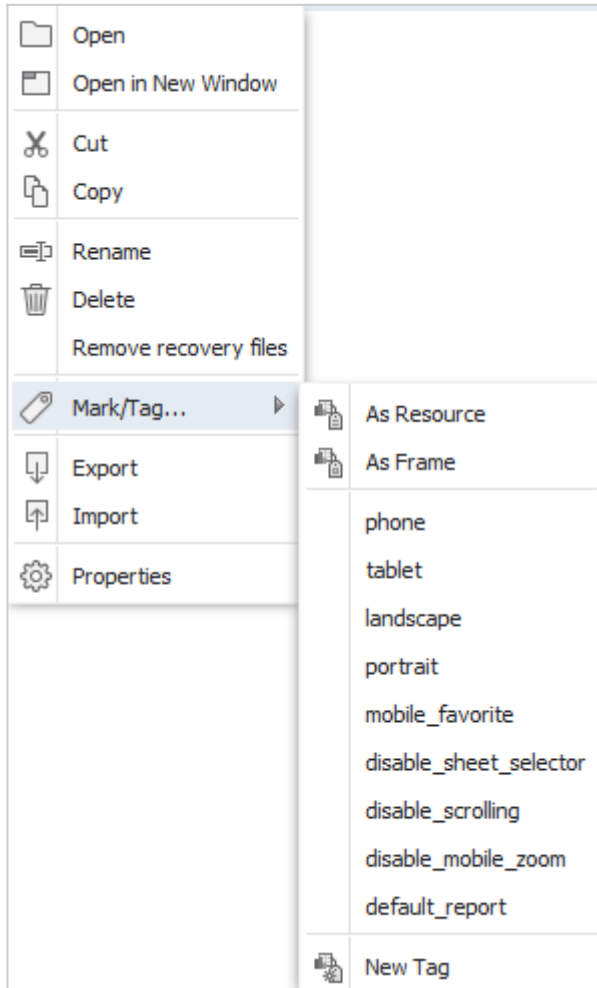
Open
Open in New Window
Cut
Copy
Rename
Delete
Remove recovery files
Mark/Tag...
Export
Import
Properties

As Resource
As Frame
phone
tablet
landscape
portrait
mobile_favorite
disable_sheet_selector
disable_scrolling
disable_mobile_zoom
default_report
New Tag